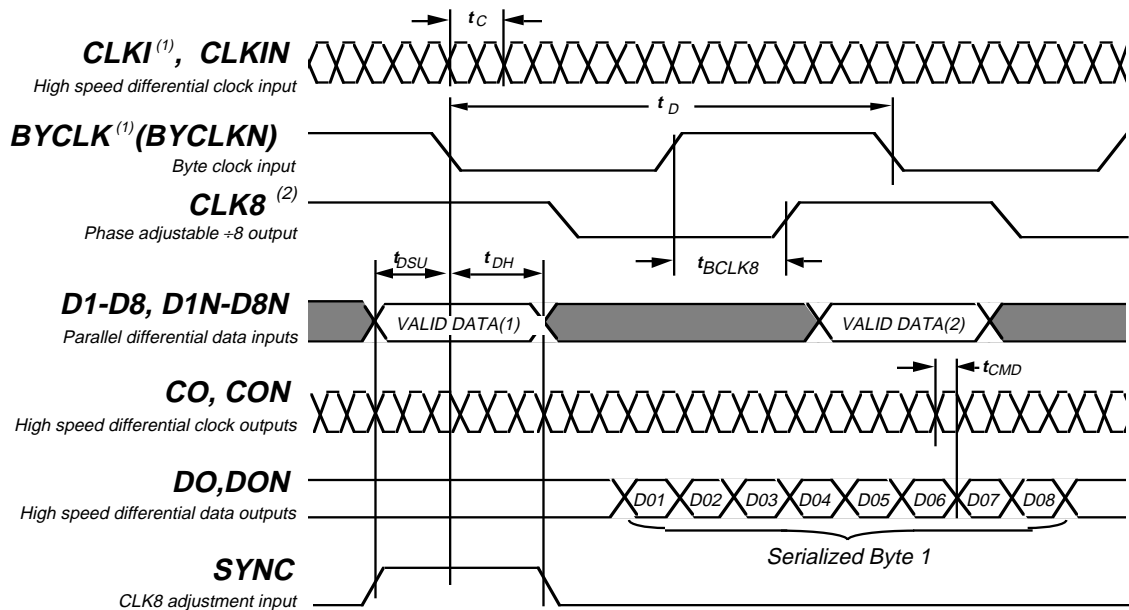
$t_C$

CLKI$^{(1)}$, CLKIN
High speed differential clock input

$t_D$

BYCLK$^{(1)}$(BYCLKN)
Byte clock input

CLK8 $^{(2)}$
Phase adjustable ÷8 output

$t_{DSU}$ $t_{DH}$

$t_{BCLK8}$

D1-D8, D1N-D8N
Parallel differential data inputs

VALID DATA(1)

VALID DATA(2)

$t_{CMD}$

CO, CON
High speed differential clock outputs

DO,DON
High speed differential data outputs

D01 D02 D03 D04 D05 D06 D07 D08

Serialized Byte 1

SYNC
CLK8 adjustment input